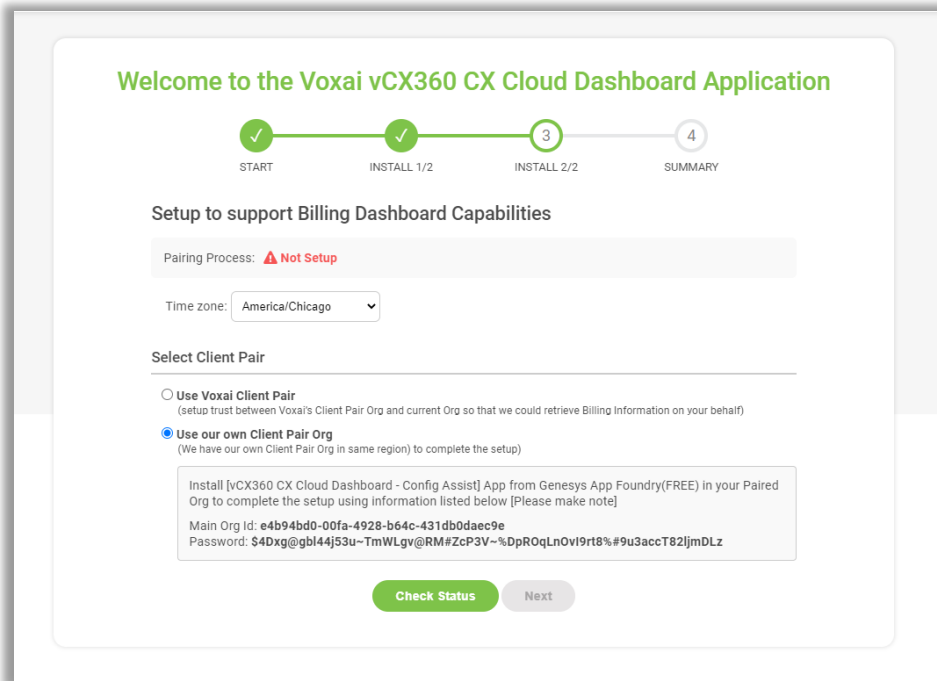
Welcome to the Voxai vCX360 CX Cloud Dashboard Application

✓ START
✓ INSTALL 1/2
3 INSTALL 2/2
4 SUMMARY

Setup to support Billing Dashboard Capabilities

Pairing Process: Not Setup

Time zone: America/Chicago

Select Client Pair

Use Voxai Client Pair
(setup trust between Voxai's Client Pair Org and current Org so that we could retrieve Billing Information on your behalf)

Use our own Client Pair Org
(We have our own Client Pair Org in same region) to complete the setup)

Install [vCX360 CX Cloud Dashboard - Config Assist] App from Genesys App Foundry(FREE) in your Paired Org to complete the setup using information listed below [Please make note]

Main Org Id: e4b94bd0-00fa-4928-b64c-431db0daec9e
Password: $4Dxg@gbl44j53u~TmWLgv@RM#ZcP3V~%DpROqLnOvI9rt8%#9u3accT82ljmDLz

Check Status
Next